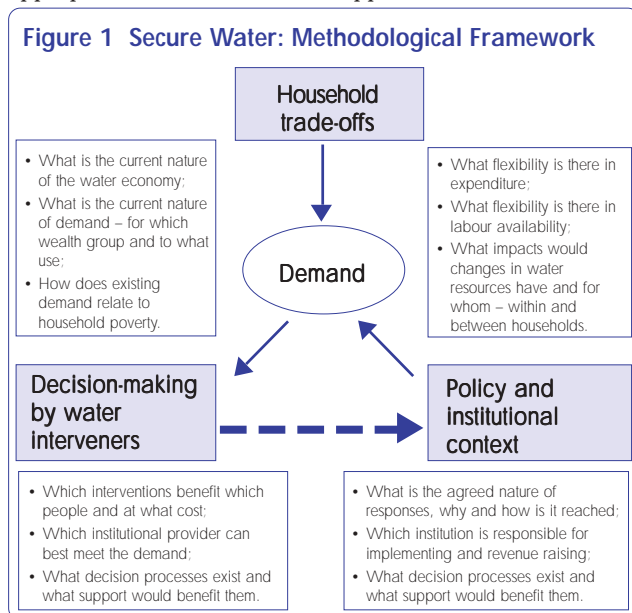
Figure 1 Secure Water: Methodological Framework

Household trade-offs

• What is the current nature of the water economy;
• What is the current nature of demand – for which wealth group and to what use;
• How does existing demand relate to household poverty.

• What flexibility is there in expenditure;
• What flexibility is there in labour availability;
• What impacts would changes in water resources have and for whom – within and between households.

Demand

Decision-making by water interveners

Policy and institutional context

• Which interventions benefit which people and at what cost;
• Which institutional provider can best meet the demand;
• What decision processes exist and what support would benefit them.

• What is the agreed nature of responses, why and how is it reached;
• Which institution is responsible for implementing and revenue raising;
• What decision processes exist and what support would benefit them.